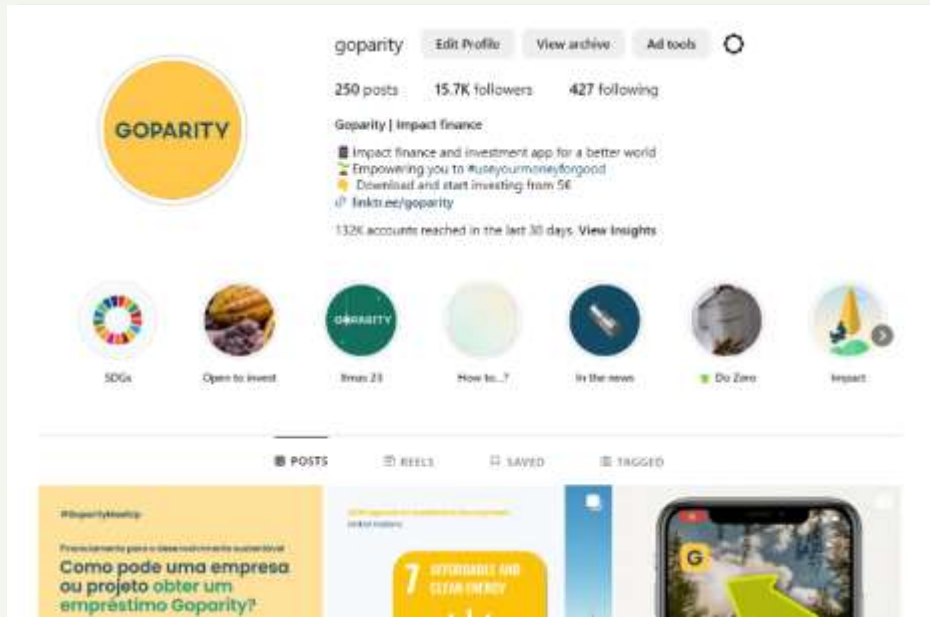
goparity Edit Profile View archive Ad tools

250 posts 15.7K followers 427 following

Goparity | Impact finance

📱 Impact finance and investment app for a better world
🌱 Empowering you to #useyourmoneyforgood
👇 Download and start investing from 5€
🔗 linktr.ee/goparity

132K accounts reached in the last 30 days. View insights

GOPARITY

SDGs
Open to invest
GOPARITY
Xmas 23
How to...?
In the news
Do Zero
Impact

POSTS REELS SAVED TAGGED

#GoparityHowto

Financiamento para o desenvolvimento sustentável

Como pode uma empresa ou projeto obter um empréstimo Goparity?

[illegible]

7 AFFORDABLE AND CLEAN ENERGY

G